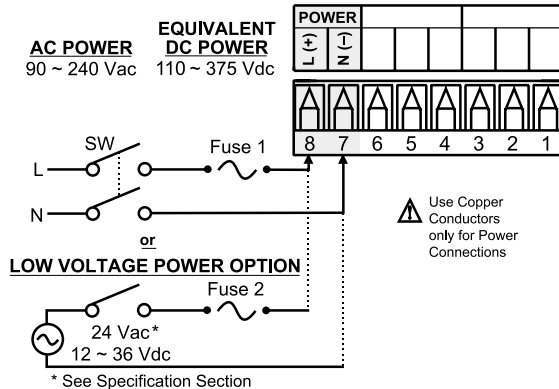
AC POWER
90 ~ 240 Vac

EQUIVALENT DC POWER
110 ~ 375 Vdc

POWER

L (+)
N (-)

8 7 6 5 4 3 2 1

SW

L

N

Fuse 1

Use Copper Conductors only for Power Connections

or

LOW VOLTAGE POWER OPTION

Fuse 2

24 Vac*
12 ~ 36 Vdc

* See Specification Section